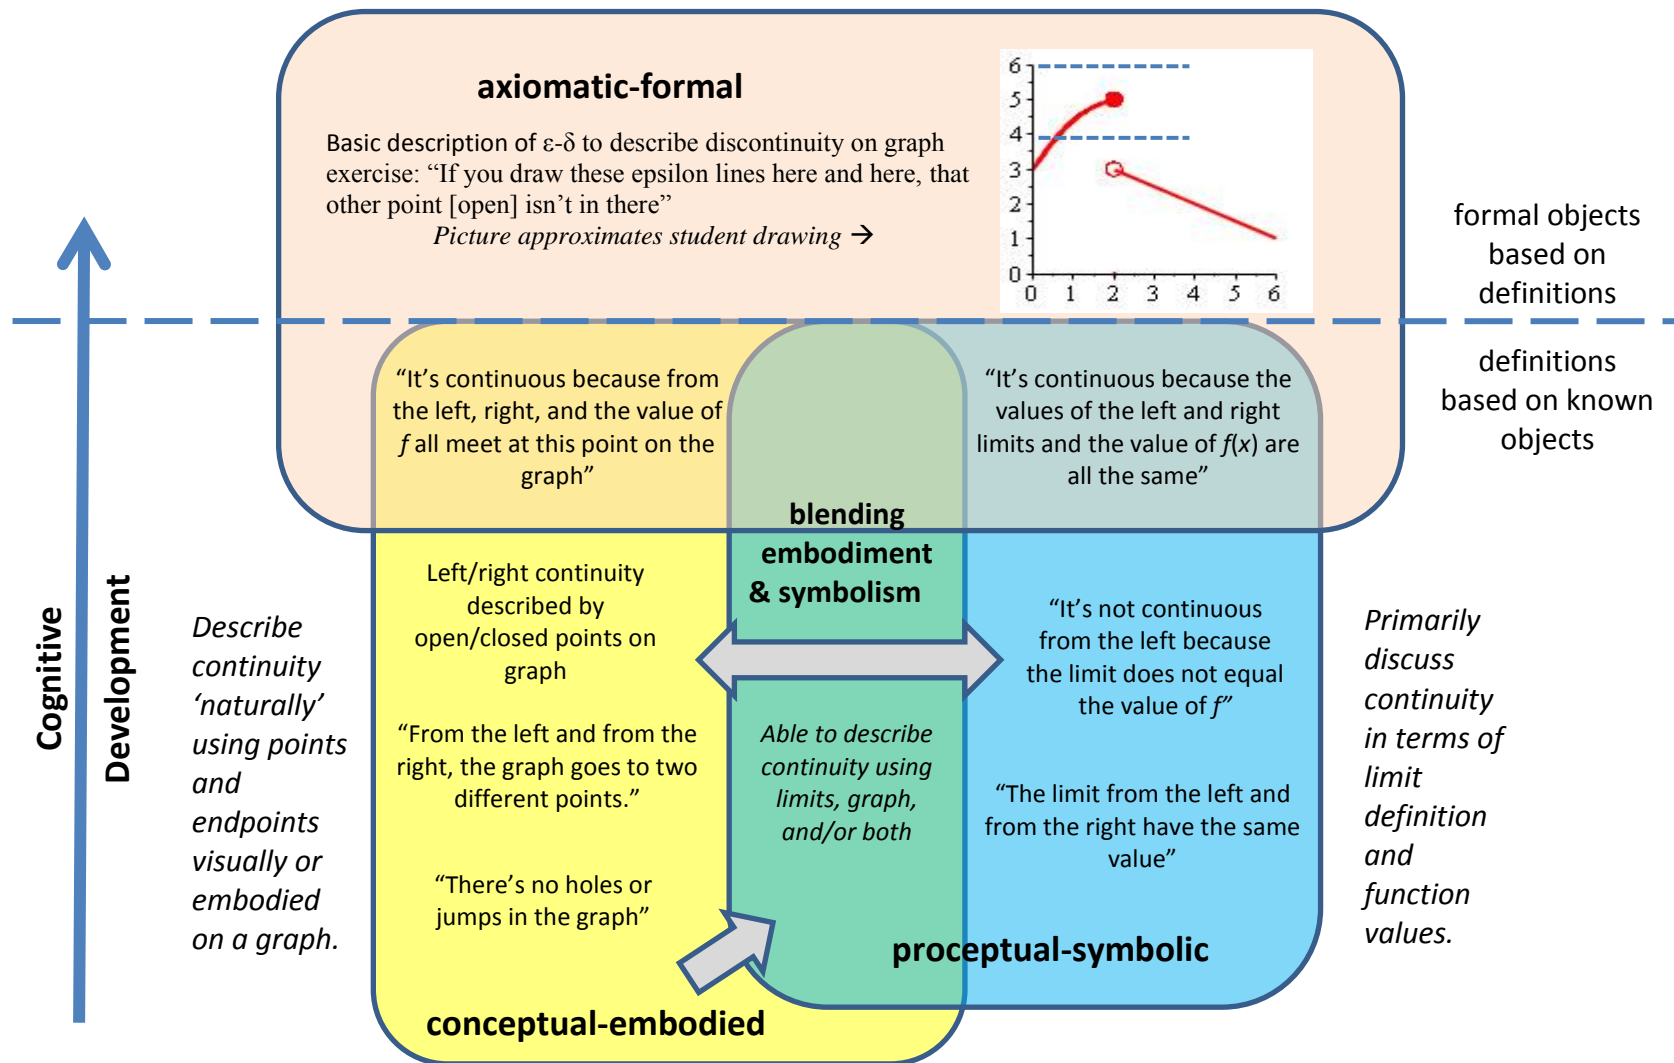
axiomatic-formal

Basic description of ε-δ to describe discontinuity on graph exercise: “If you draw these epsilon lines here and here, that other point [open] isn’t in there”
*Picture approximates student drawing* →

6
5
4
3
2
1
0
0 1 2 3 4 5 6

formal objects based on definitions

definitions based on known objects

“It’s continuous because from the left, right, and the value of $f$ all meet at this point on the graph”

“It’s continuous because the values of the left and right limits and the value of $f(x)$ are all the same”

blending embodiment & symbolism

Left/right continuity described by open/closed points on graph

“From the left and from the right, the graph goes to two different points.”

“There’s no holes or jumps in the graph”

*Able to describe continuity using limits, graph, and/or both*

“It’s not continuous from the left because the limit does not equal the value of $f$”

“The limit from the left and from the right have the same value”

proceptual-symbolic

conceptual-embodied

Cognitive Development

*Describe continuity ‘naturally’ using points and endpoints visually or embodied on a graph.*

*Primarily discuss continuity in terms of limit definition and function values.*